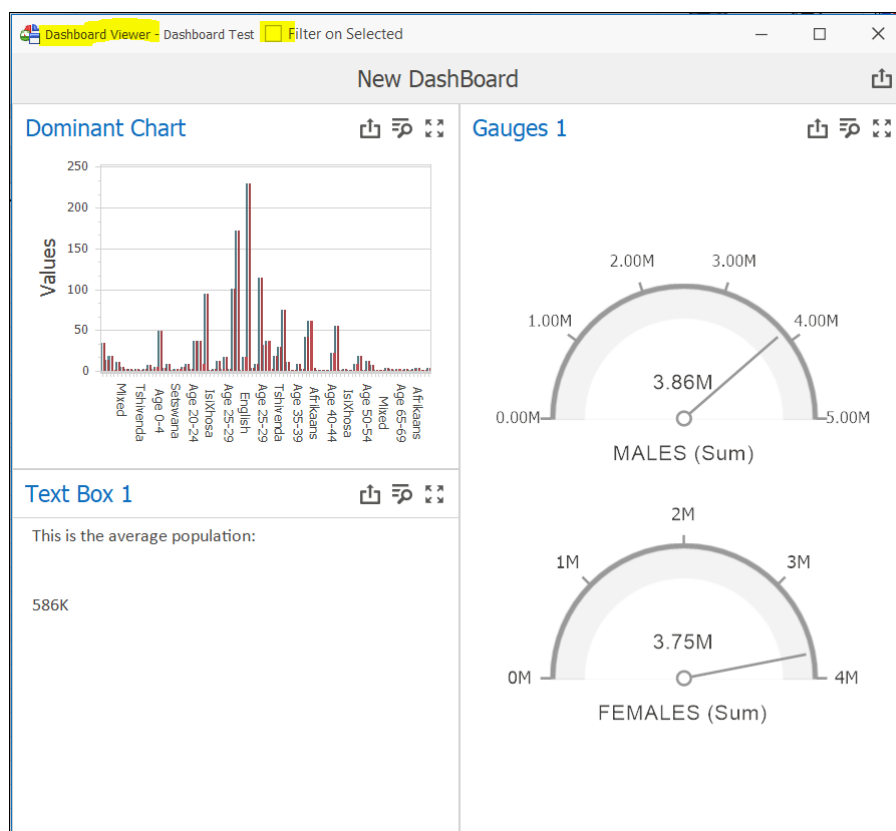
Dashboard Viewer - Dashboard Test Filter on Selected

New DashBoard

Dominant Chart

250
200
150
100
50
0

Values

Mixed
Tshivenda
Age 0-4
Setswana
Age 20-24
IsiXhosa
Age 25-29
English
Age 25-29
Tshivenda
Age 35-39
Afrikaans
Age 40-44
IsiXhosa
Age 50-54
Mixed
Age 65-69
Afrikaans

Gauges 1

0.00M
1.00M
2.00M
3.00M
4.00M
5.00M
3.86M
MALES (Sum)

0M
1M
2M
3M
4M
3.75M
FEMALES (Sum)

Text Box 1

This is the average population:

586K